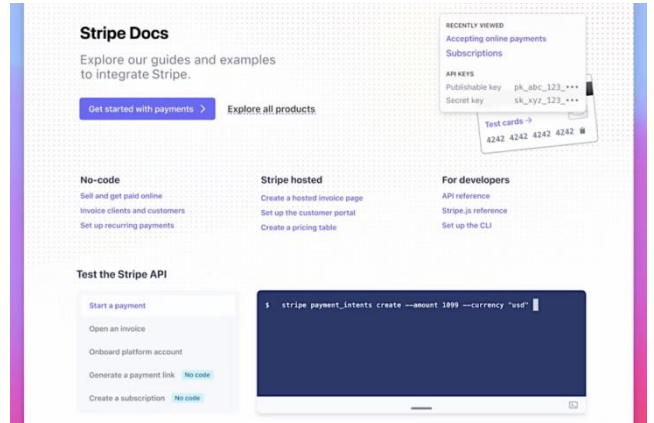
Stripe Docs

Explore our guides and examples to integrate Stripe.

Get started with payments >

Explore all products

RECENTLY VIEWED
Accepting online payments
Subscriptions

API KEYS
Publishable key pk_abc_123_•••
Secret key sk_xyz_123_•••

Test cards →
4242 4242 4242 4242

No-code
Sell and get paid online
Invoice clients and customers
Set up recurring payments

Stripe hosted
Create a hosted invoice page
Set up the customer portal
Create a pricing table

For developers
API reference
Stripe.js reference
Set up the CLI

Test the Stripe API

Start a payment
Open an invoice
Onboard platform account
Generate a payment link No code
Create a subscription No code

$ stripe payment_intents create --amount 1099 --currency "usd"